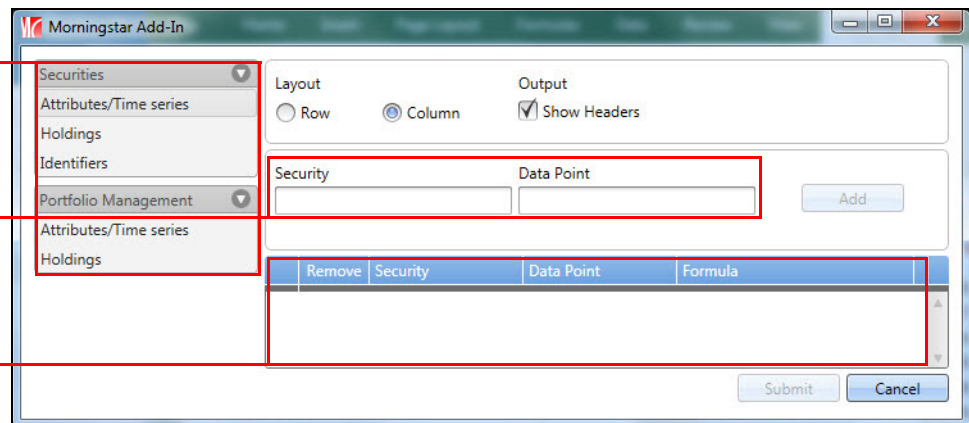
Morningstar Add-In

Securities
Attributes/Time series
Holdings
Identifiers
Portfolio Management
Attributes/Time series
Holdings

Layout
Row
Column

Output
Show Headers

Security
Data Point
Add

| | Remove | Security | Data Point | Formula |
|---|---|---|---|---|

Submit
Cancel